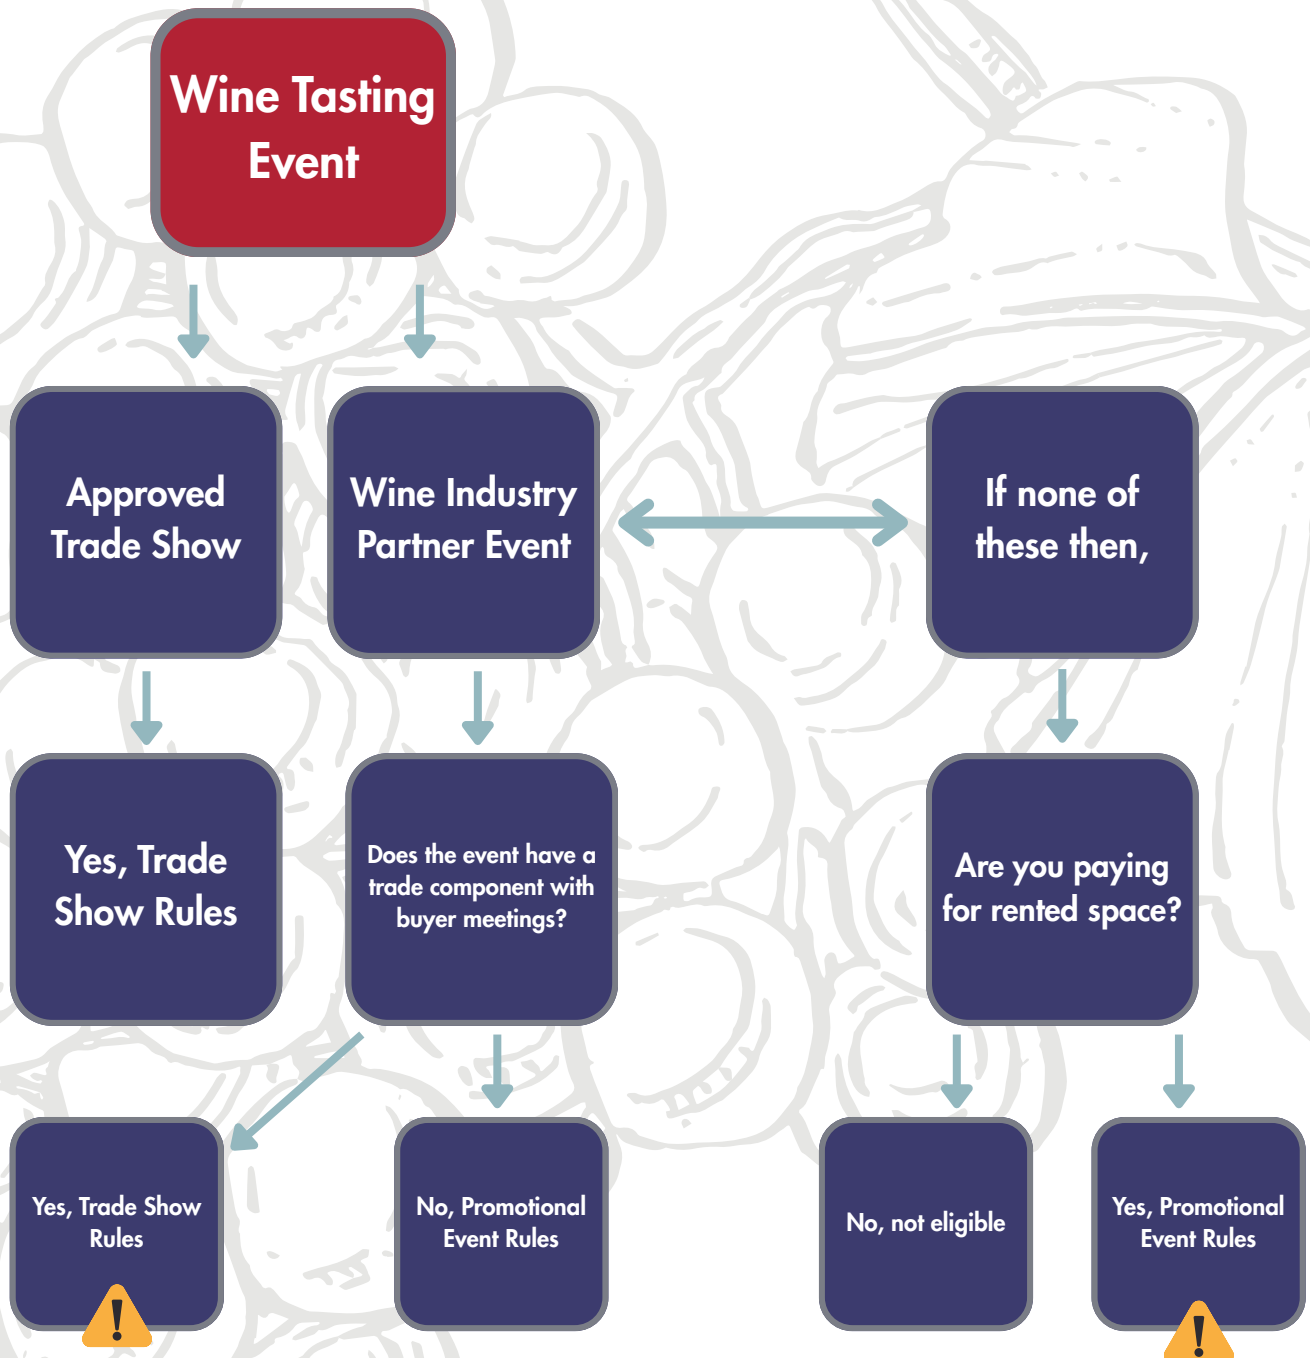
Wine Tasting Event

Approved Trade Show

Wine Industry Partner Event

If none of these then,

Yes, Trade Show Rules

Does the event have a trade component with buyer meetings?

Are you paying for rented space?

Yes, Trade Show Rules

No, Promotional Event Rules

No, not eligible

Yes, Promotional Event Rules